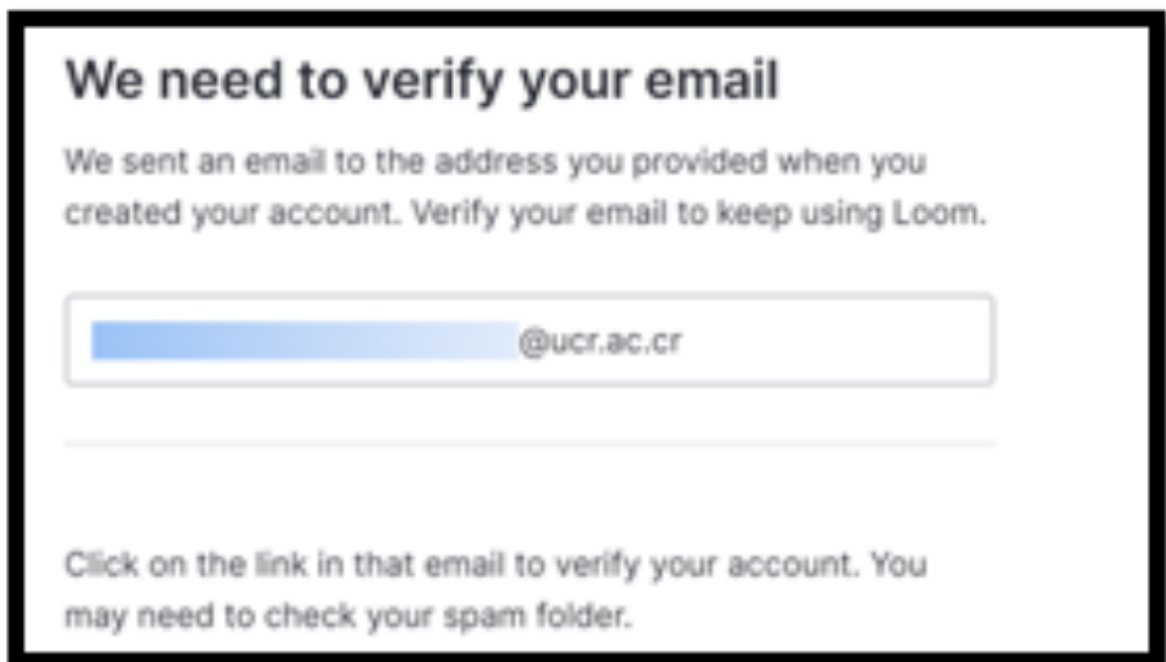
We need to verify your email

We sent an email to the address you provided when you created your account. Verify your email to keep using Loom.

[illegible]@ucr.ac.cr

Click on the link in that email to verify your account. You may need to check your spam folder.